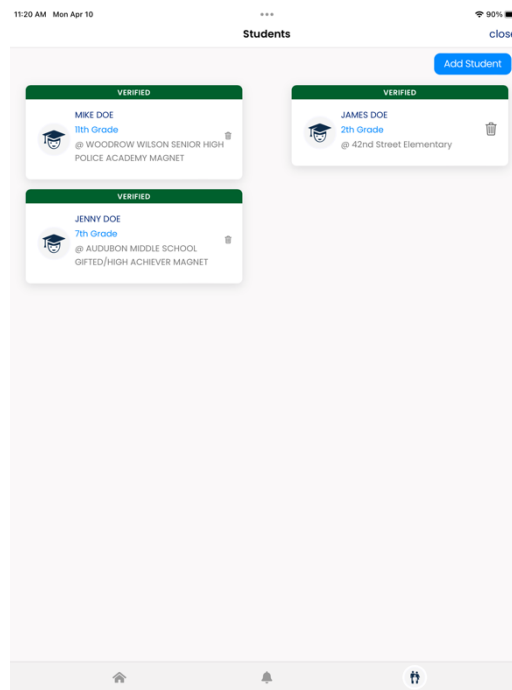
11:20 AM Mon Apr 10

90%

Students

close

Add Student

VERIFIED

MIKE DOE

11th Grade

@ WOODROW WILSON SENIOR HIGH POLICE ACADEMY MAGNET

VERIFIED

JAMES DOE

2th Grade

@ 42nd Street Elementary

VERIFIED

JENNY DOE

7th Grade

@ AUDUBON MIDDLE SCHOOL GIFTED/HIGH ACHIEVER MAGNET